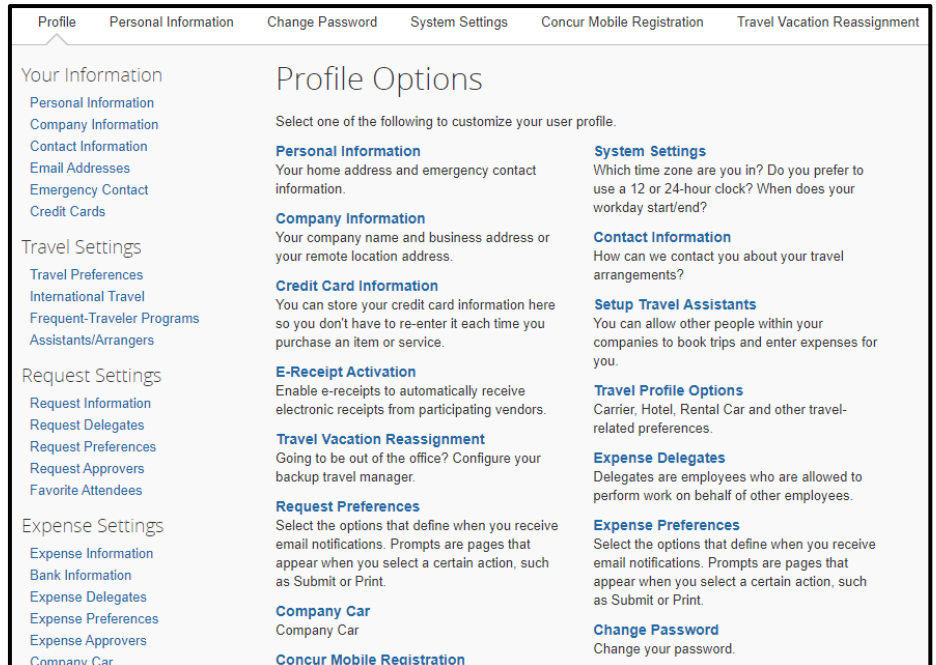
Profile Personal Information Change Password System Settings Concur Mobile Registration Travel Vacation Reassignment

Your Information
Personal Information
Company Information
Contact Information
Email Addresses
Emergency Contact
Credit Cards

Travel Settings
Travel Preferences
International Travel
Frequent-Traveler Programs
Assistants/Arrangers

Request Settings
Request Information
Request Delegates
Request Preferences
Request Approvers
Favorite Attendees

Expense Settings
Expense Information
Bank Information
Expense Delegates
Expense Preferences
Expense Approvers
Company Car

Profile Options

Select one of the following to customize your user profile.

Personal Information
Your home address and emergency contact information.

Company Information
Your company name and business address or your remote location address.

Credit Card Information
You can store your credit card information here so you don't have to re-enter it each time you purchase an item or service.

E-Receipt Activation
Enable e-receipts to automatically receive electronic receipts from participating vendors.

Travel Vacation Reassignment
Going to be out of the office? Configure your backup travel manager.

Request Preferences
Select the options that define when you receive email notifications. Prompts are pages that appear when you select a certain action, such as Submit or Print.

Company Car
Company Car

Concur Mobile Registration

System Settings
Which time zone are you in? Do you prefer to use a 12 or 24-hour clock? When does your workday start/end?

Contact Information
How can we contact you about your travel arrangements?

Setup Travel Assistants
You can allow other people within your companies to book trips and enter expenses for you.

Travel Profile Options
Carrier, Hotel, Rental Car and other travel-related preferences.

Expense Delegates
Delegates are employees who are allowed to perform work on behalf of other employees.

Expense Preferences
Select the options that define when you receive email notifications. Prompts are pages that appear when you select a certain action, such as Submit or Print.

Change Password
Change your password.